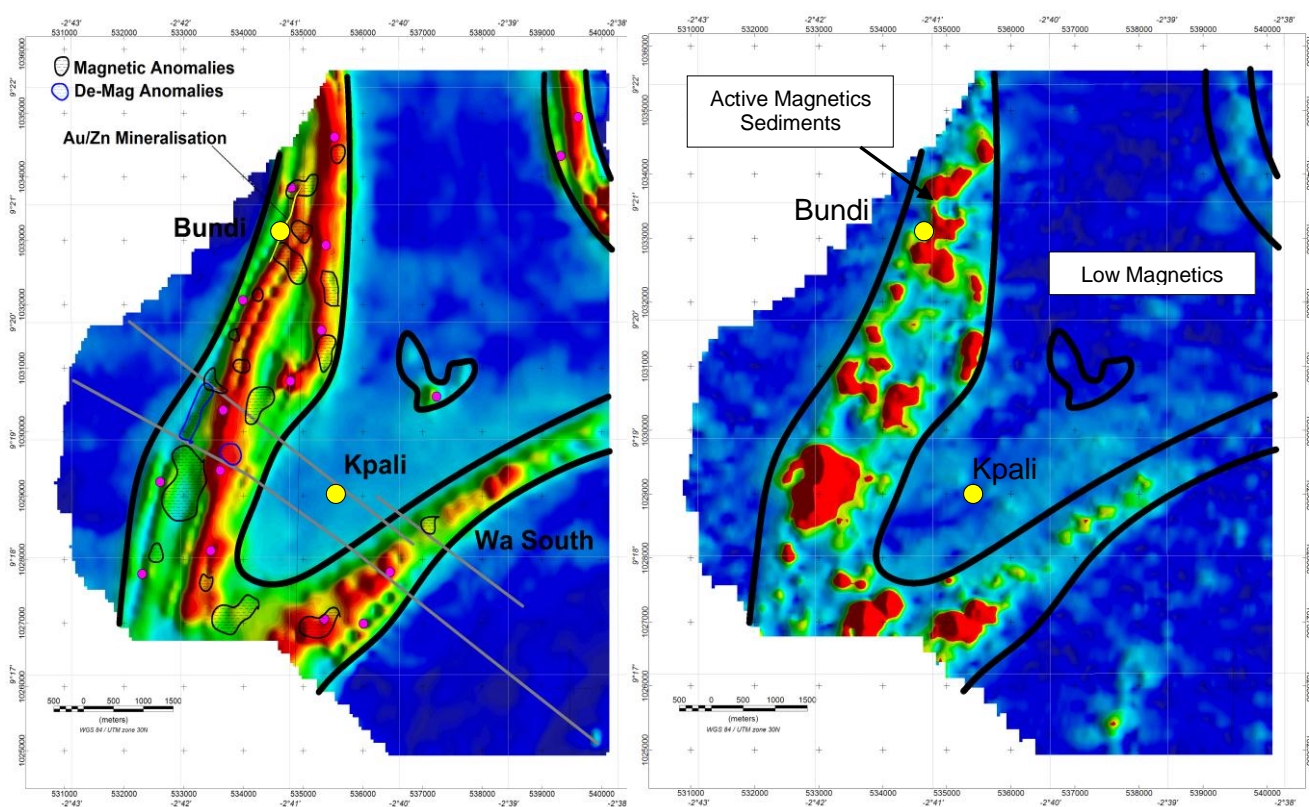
-2°43' -2°42' -2°41' -2°40' -2°39' -2°38'
531000 532000 533000 534000 535000 536000 537000 538000 539000 540000

Magnetic Anomalies
De-Mag Anomalies
Au/Zn Mineralisation
Bundi
Kpali
Wa South

9°22' 9°21' 9°20' 9°19' 9°18' 9°17'
1035000 1034000 1033000 1032000 1031000 1030000 1029000 1028000 1027000 1026000 1025000

500 0 500 1000 1500
(meters)
WGS 84 / UTM zone 30N

531000 532000 533000 534000 535000 536000 537000 538000 539000 540000
-2°43' -2°42' -2°41' -2°40' -2°39' -2°38'

-2°43' -2°42' -2°41' -2°40' -2°39' -2°38'
531000 532000 533000 534000 535000 536000 537000 538000 539000 540000

Active Magnetics Sediments
Bundi
Low Magnetics
Kpali

9°22' 9°21' 9°20' 9°19' 9°18' 9°17'
1036000 1035000 1034000 1033000 1032000 1031000 1030000 1029000 1028000 1027000 1026000 1025000

500 0 500 1000 1500
(meters)
WGS 84 / UTM zone 30N

531000 532000 533000 534000 535000 536000 537000 538000 539000 540000
-2°43' -2°42' -2°41' -2°40' -2°39' -2°38'